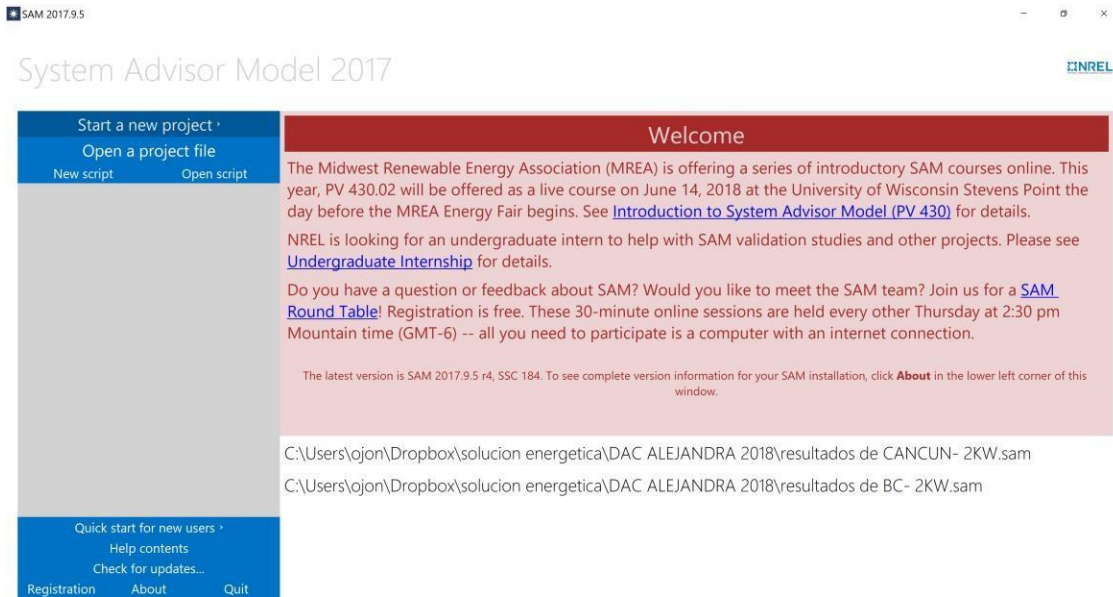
SAM 2017.9.5

System Advisor Model 2017

NREL

Start a new project ›
Open a project file
New script Open script

Quick start for new users ›
Help contents
Check for updates...
Registration About Quit

Welcome

The Midwest Renewable Energy Association (MREA) is offering a series of introductory SAM courses online. This year, PV 430.02 will be offered as a live course on June 14, 2018 at the University of Wisconsin Stevens Point the day before the MREA Energy Fair begins. See Introduction to System Advisor Model (PV 430) for details.

NREL is looking for an undergraduate intern to help with SAM validation studies and other projects. Please see Undergraduate Internship for details.

Do you have a question or feedback about SAM? Would you like to meet the SAM team? Join us for a SAM Round Table! Registration is free. These 30-minute online sessions are held every other Thursday at 2:30 pm Mountain time (GMT-6) -- all you need to participate is a computer with an internet connection.

The latest version is SAM 2017.9.5 r4, SSC 184. To see complete version information for your SAM installation, click **About** in the lower left corner of this window.

C:\Users\ojon\Dropbox\solucion energetica\DAC ALEJANDRA 2018\resultados de CANCUN- 2KW.sam
C:\Users\ojon\Dropbox\solucion energetica\DAC ALEJANDRA 2018\resultados de BC- 2KW.sam